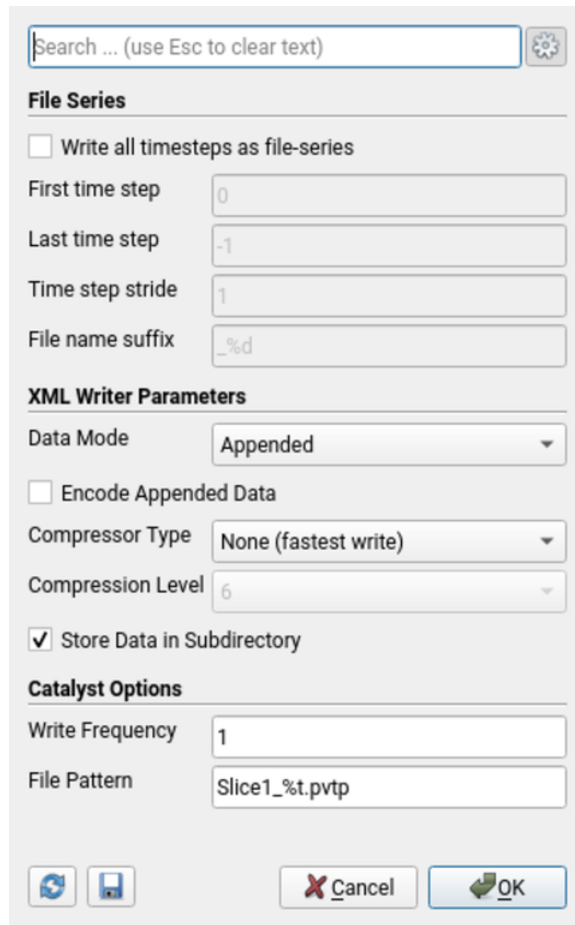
Search ... (use Esc to clear text)

File Series

Write all timesteps as file-series

First time step 0

Last time step -1

Time step stride 1

File name suffix _%d

XML Writer Parameters

Data Mode Appended

Encode Appended Data

Compressor Type None (fastest write)

Compression Level 6

✓ Store Data in Subdirectory

Catalyst Options

Write Frequency 1

File Pattern Slice1_%t.pvtp

Cancel OK